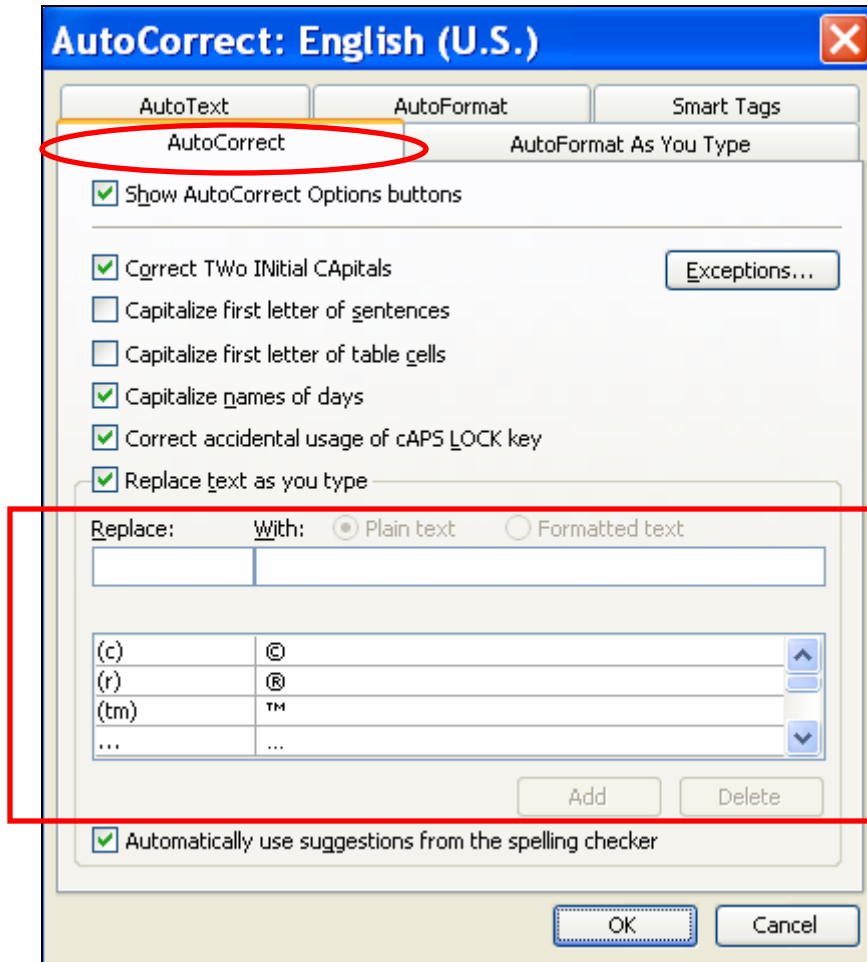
AutoCorrect: English (U.S.)

AutoText
AutoFormat
Smart Tags
AutoCorrect
AutoFormat As You Type

Show AutoCorrect Options buttons

Correct TWo INitial CApitals
Exceptions...
Capitalize first letter of sentences
Capitalize first letter of table cells
Capitalize names of days
Correct accidental usage of cAPS LOCK key
Replace text as you type

Replace: With: Plain text Formatted text

| | |
|---|---|
| (c) | © |
| (r) | ® |
| (tm) | ™ |
| ... | … |

Add
Delete

Automatically use suggestions from the spelling checker

OK
Cancel